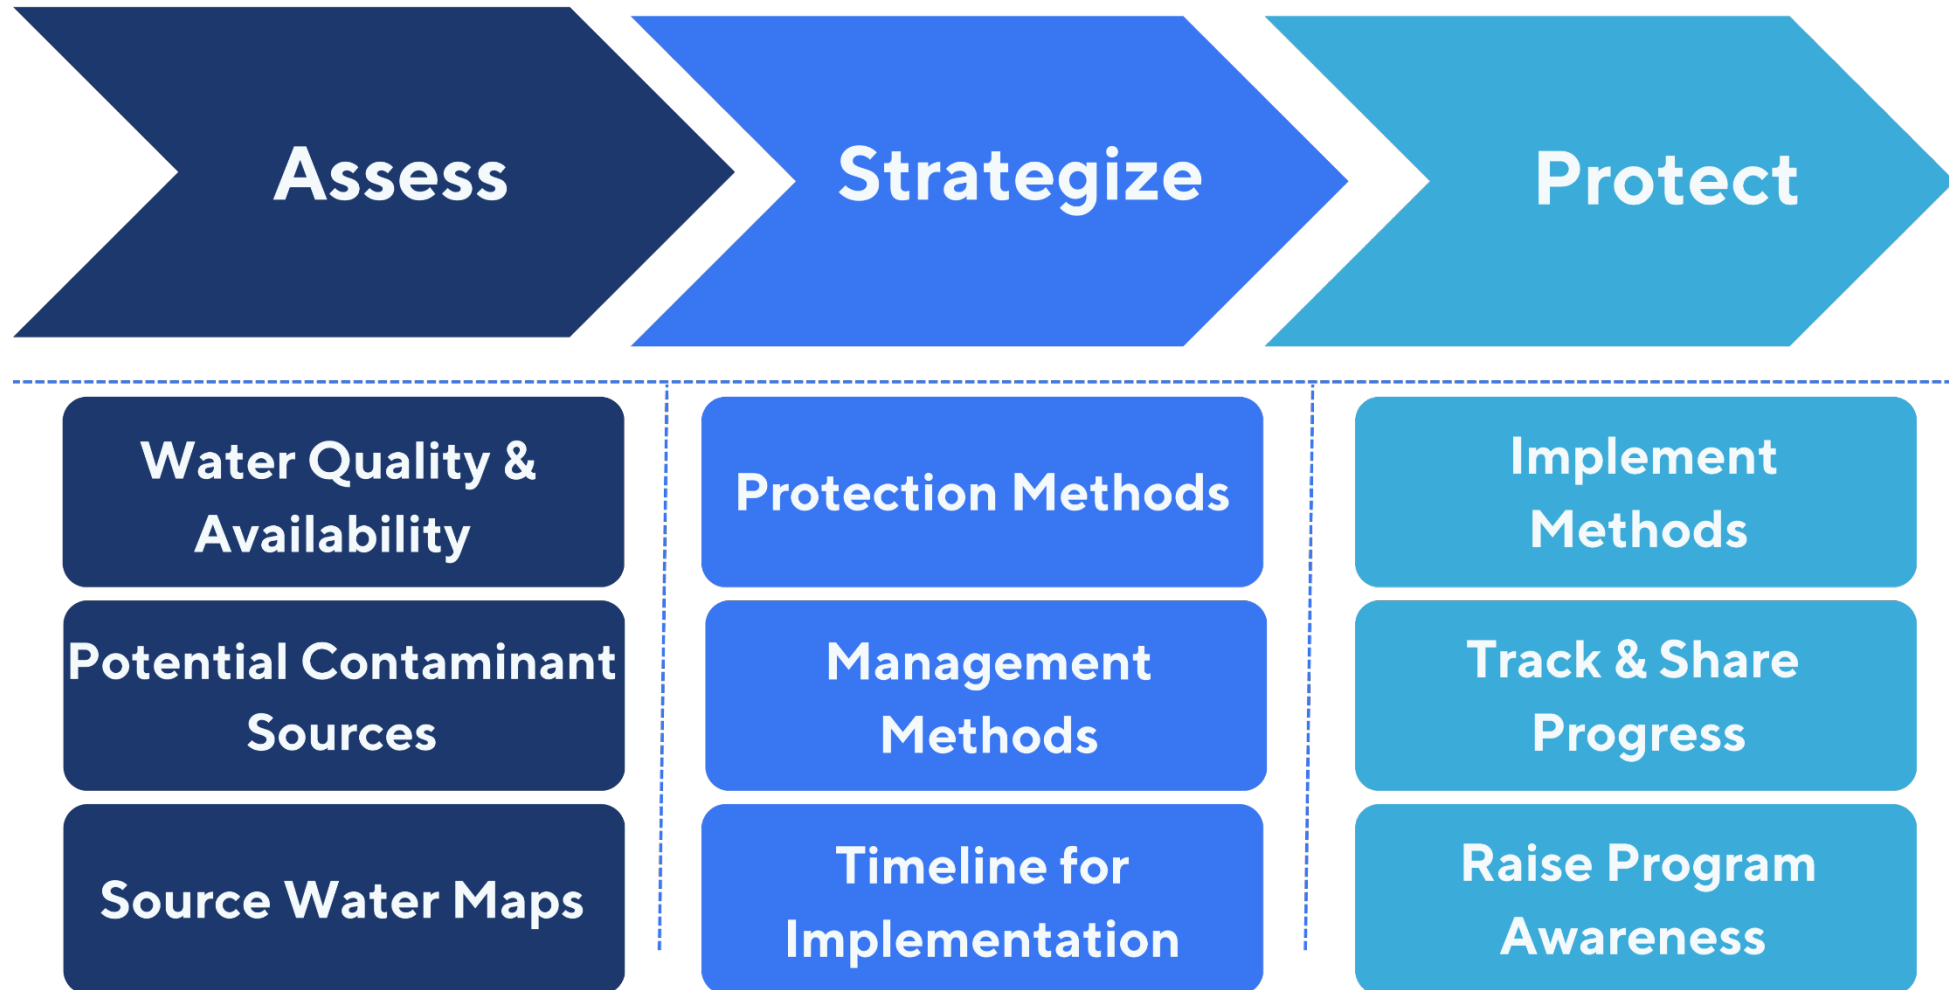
Assess

Water Quality & Availability

Potential Contaminant Sources

Source Water Maps

Strategize

Protection Methods

Management Methods

Timeline for Implementation

Protect

Implement Methods

Track & Share Progress

Raise Program Awareness